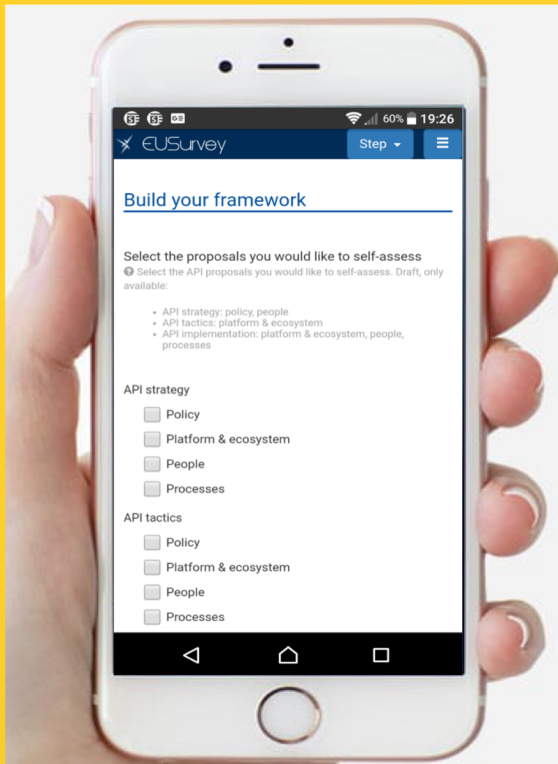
60% 19:26

EUSurvey

Step

Build your framework

Select the proposals you would like to self-assess

Select the API proposals you would like to self-assess. Draft, only available:

- API strategy: policy, people
- API tactics: platform & ecosystem
- API implementation: platform & ecosystem, people, processes

API strategy

Policy

Platform & ecosystem

People

Processes

API tactics

Policy

Platform & ecosystem

People

Processes